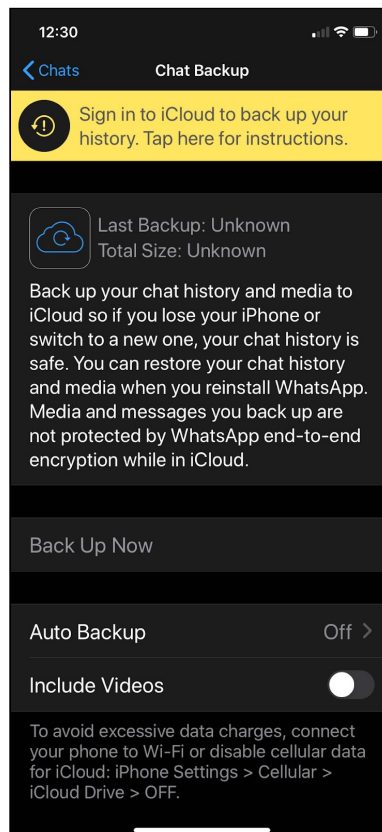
12:30

Chats

Chat Backup

Sign in to iCloud to back up your history. Tap here for instructions.

Last Backup: Unknown
Total Size: Unknown

Back up your chat history and media to iCloud so if you lose your iPhone or switch to a new one, your chat history is safe. You can restore your chat history and media when you reinstall WhatsApp. Media and messages you back up are not protected by WhatsApp end-to-end encryption while in iCloud.

Back Up Now

Auto Backup

Off

Include Videos

To avoid excessive data charges, connect your phone to Wi-Fi or disable cellular data for iCloud: iPhone Settings > Cellular > iCloud Drive > OFF.